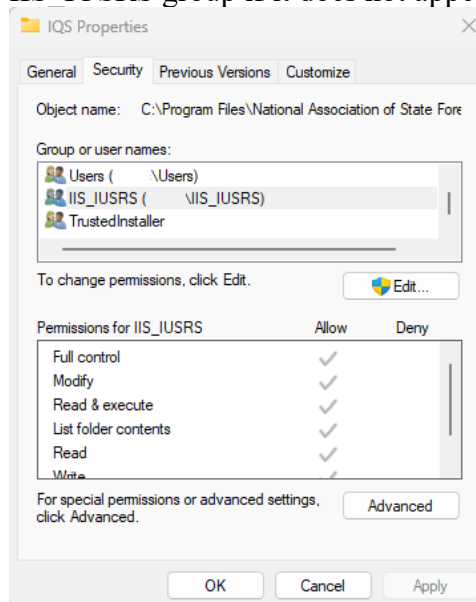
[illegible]

IQS Properties

General | Security | Previous Versions | Customize

Object name: C:\Program Files\National Association of State Fore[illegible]

Group or user names:

Users ( \Users)
IIS_IUSRS ( \IIS_IUSRS)
TrustedInstaller

To change permissions, click Edit.

Edit...

Permissions for IIS_IUSRS | Allow | Deny

| | Allow | Deny |
|---|---|---|
| Full control | ✓ | |
| Modify | ✓ | |
| Read & execute | ✓ | |
| List folder contents | ✓ | |
| Read | ✓ | |
| Write | ✓ | |

For special permissions or advanced settings, click Advanced.

Advanced

OK | Cancel | Apply